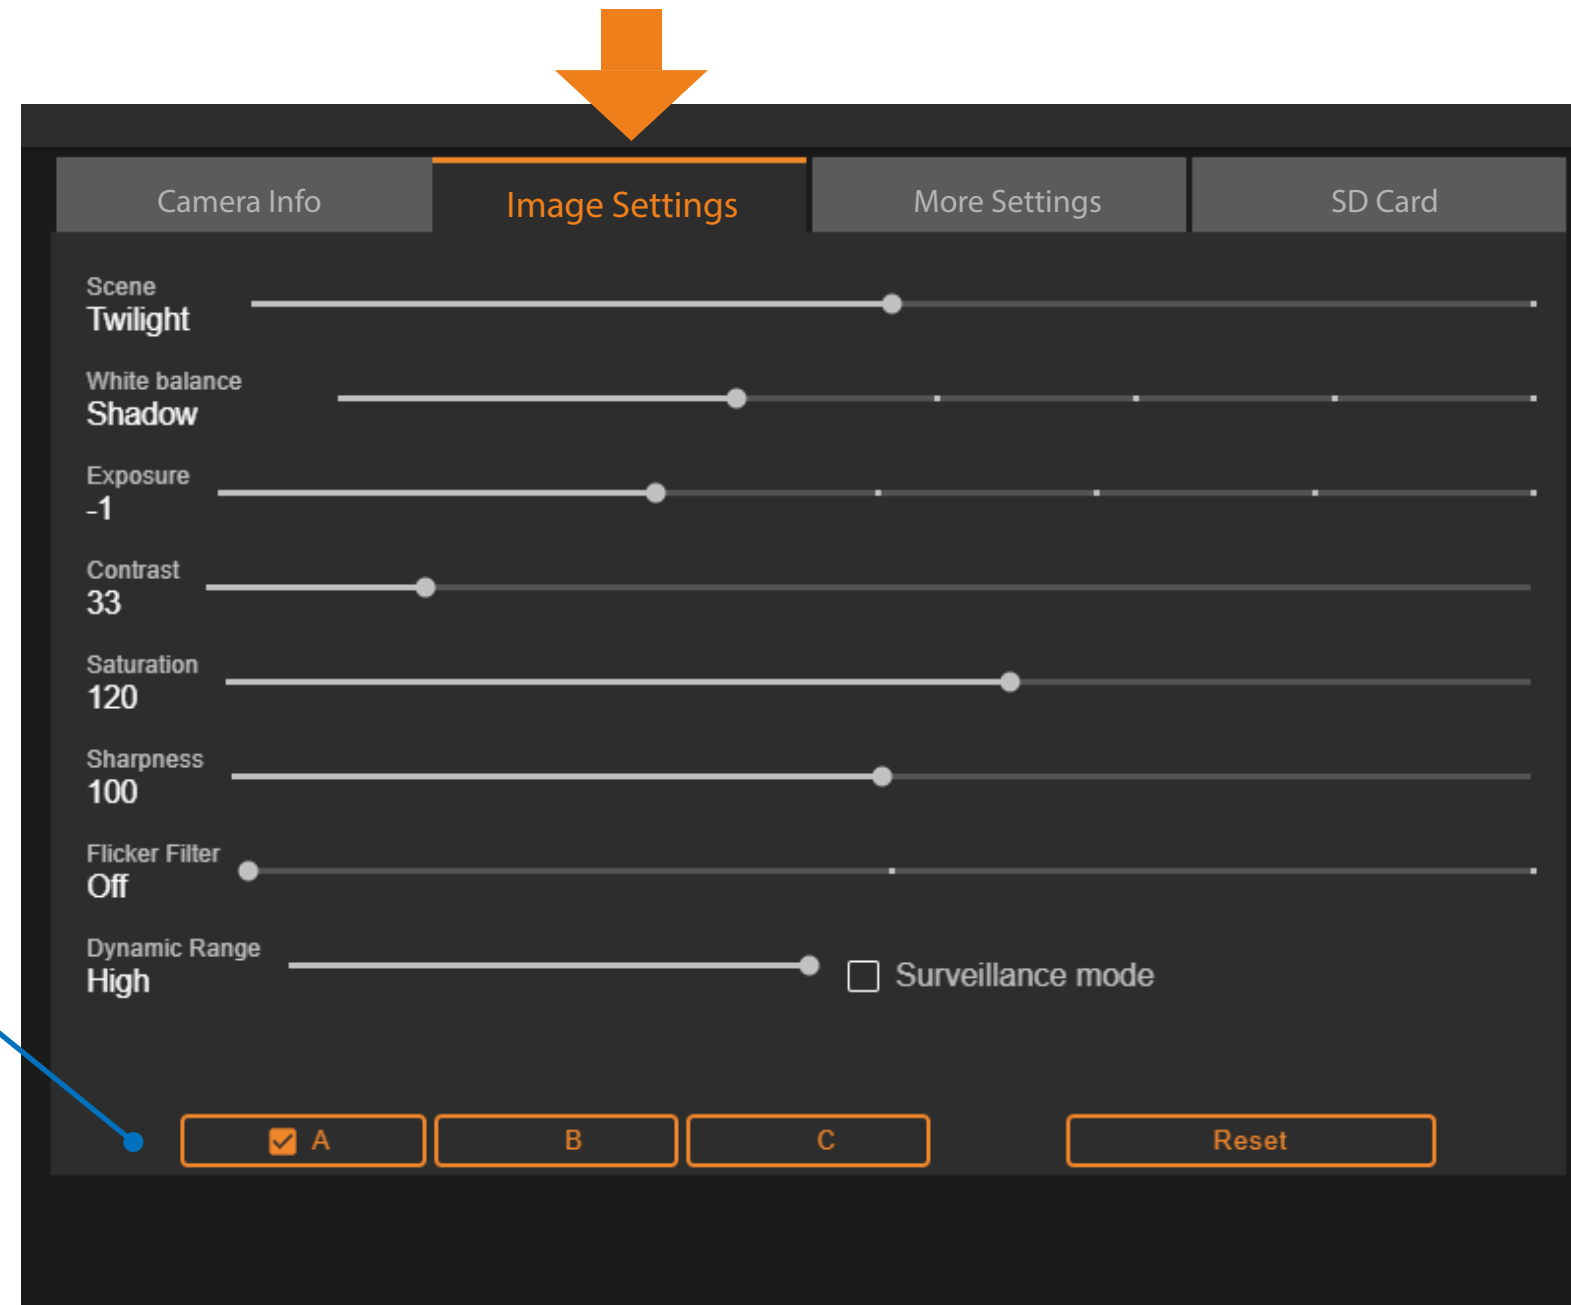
Camera Info
Image Settings
More Settings
SD Card

Scene
Twilight

White balance
Shadow

Exposure
-1

Contrast
33

Saturation
120

Sharpness
100

Flicker Filter
Off

Dynamic Range
High

Surveillance mode

A
B
C
Reset